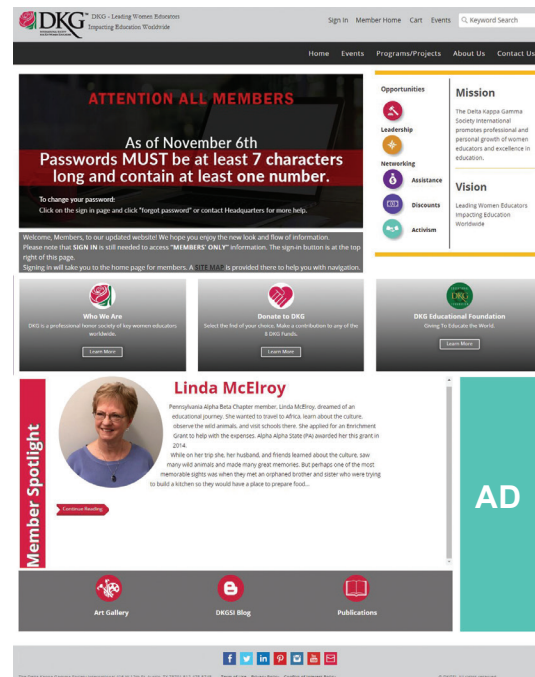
DKG - Leading Women Educators Impacting Education Worldwide

Sign In Member Home Cart Events Keyword Search

Home Events Programs/Projects About Us Contact Us

ATTENTION ALL MEMBERS

As of November 6th
Passwords MUST be at least 7 characters long and contain at least one number.

To change your password:
Click on the sign in page and click "forgot password" or contact Headquarters for more help.

Welcome, Members, to our updated website! We hope you enjoy the new look and flow of information. Please note that SIGN IN is still needed to access "MEMBERS' ONLY" information. The sign-in button is at the top right of this page.
Signing in will take you to the home page for members. A SITE MAP is provided there to help you with navigation.

Opportunities
Leadership
Networking
Assistance
Discounts
Activism

Mission
The Delta Kappa Gamma Society International promotes professional and personal growth of women educators and excellence in education.

Vision
Leading Women Educators Impacting Education Worldwide

Who We Are
DKG is a professional honor society of key women educators worldwide.
Learn More

Donate to DKG
Select the fund of your choice. Make a contribution to any of the 8 DKG Funds.
Learn More

DKG Educational Foundation
Giving To Educate the World.
Learn More

Member Spotlight

Linda McElroy

Pennsylvania Alpha Beta Chapter member, Linda McElroy, dreamed of an educational journey. She wanted to travel to Africa, learn about the culture, observe the wild animals, and visit schools there. She applied for an Enrichment Grant to help with the expenses. Alpha Alpha State (PA) awarded her this grant in 2014.
While on her trip she, her husband, and friends learned about the culture, saw many wild animals and made many great memories. But perhaps one of the most memorable sights was when they met an orphaned brother and sister who were trying to build a kitchen so they would have a place to prepare food...

Continue Reading

AD

Art Gallery
DKGSI Blog
Publications

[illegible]